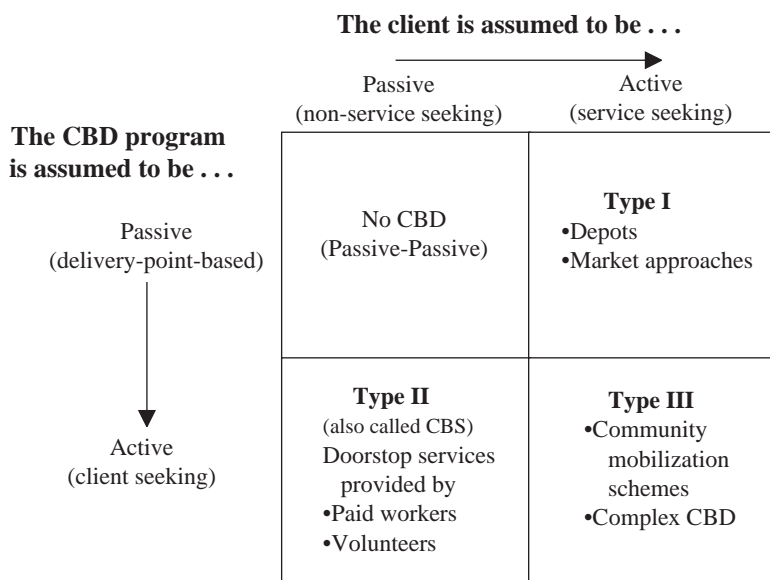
The client is assumed to be . . .

The CBD program is assumed to be . . .

| | Passive (non-service seeking) | Active (service seeking) |
|---|---|---|
| Passive (delivery-point-based) | No CBD (Passive-Passive) | **Type I** •Depots •Market approaches |
| Active (client seeking) | **Type II** (also called CBS) Doorstop services provided by •Paid workers •Volunteers | **Type III** •Community mobilization schemes •Complex CBD |